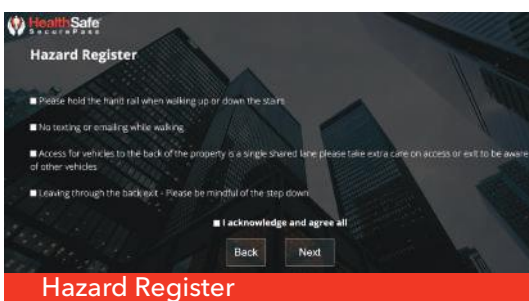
HealthSafe SecurePass

Hazard Register

■ Please hold the hand rail when walking up or down the stairs

■ No texting or emailing while walking

■ Access for vehicles to the back of the property is a single shared lane please take extra care on access or exit to be aware of other vehicles

■ Leaving through the back exit - Please be mindful of the step down

■ I acknowledge and agree all

Back

Next

Hazard Register